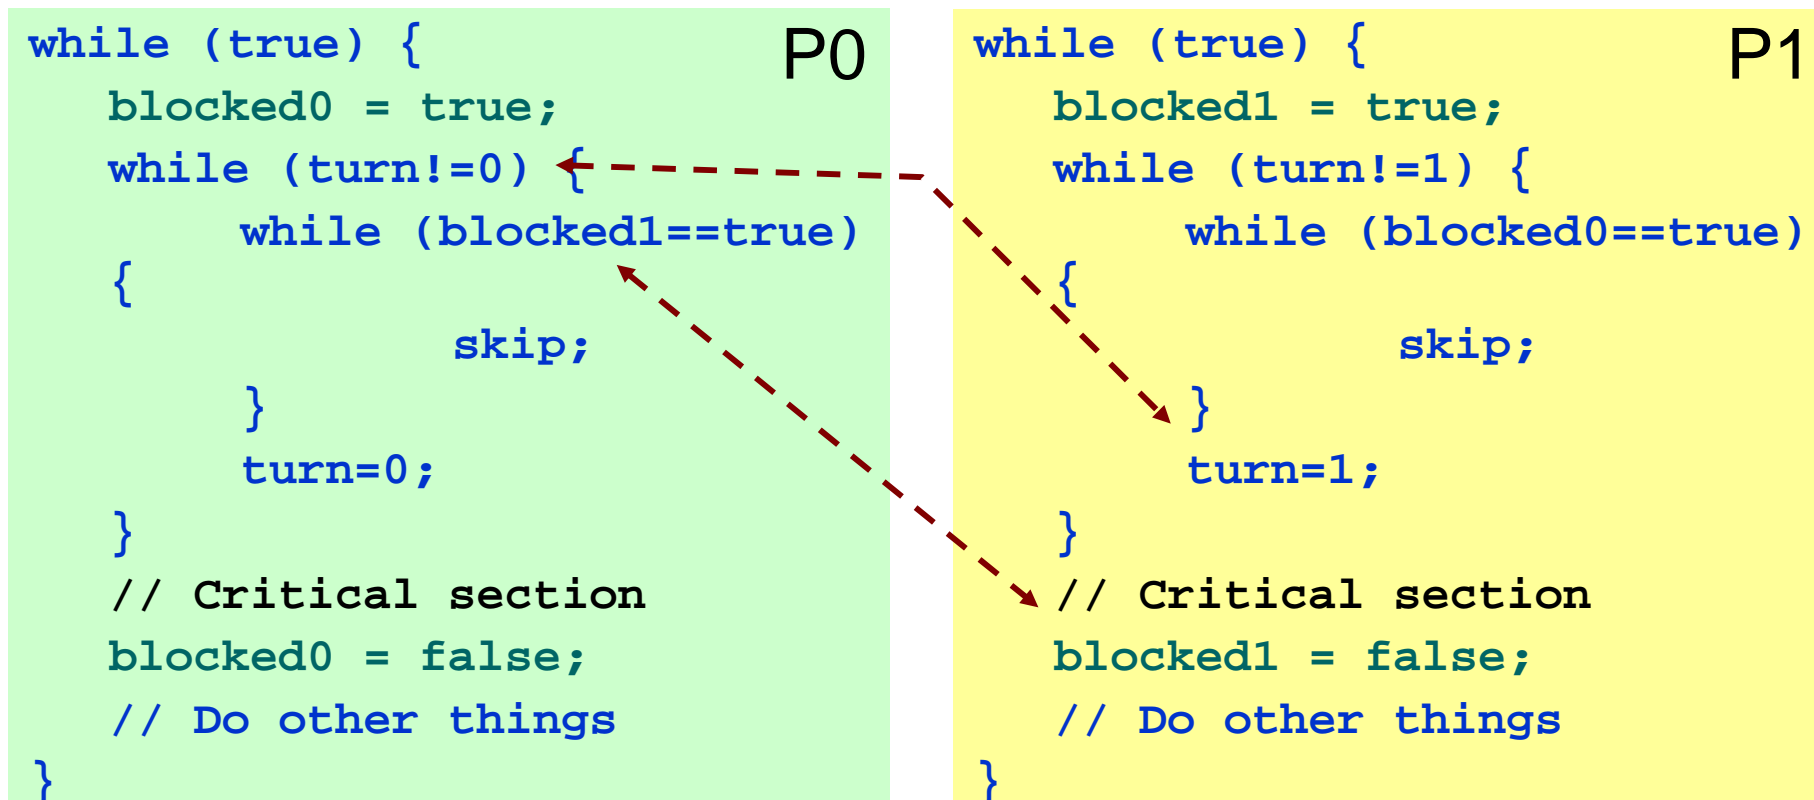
P0

while (true) {
blocked0 = true;
while (turn!=0) {
while (blocked1==true)
{
skip;
}
turn=0;
}
// Critical section
blocked0 = false;
// Do other things
}

P1

while (true) {
blocked1 = true;
while (turn!=1) {
while (blocked0==true)
{
skip;
}
turn=1;
}
// Critical section
blocked1 = false;
// Do other things
}